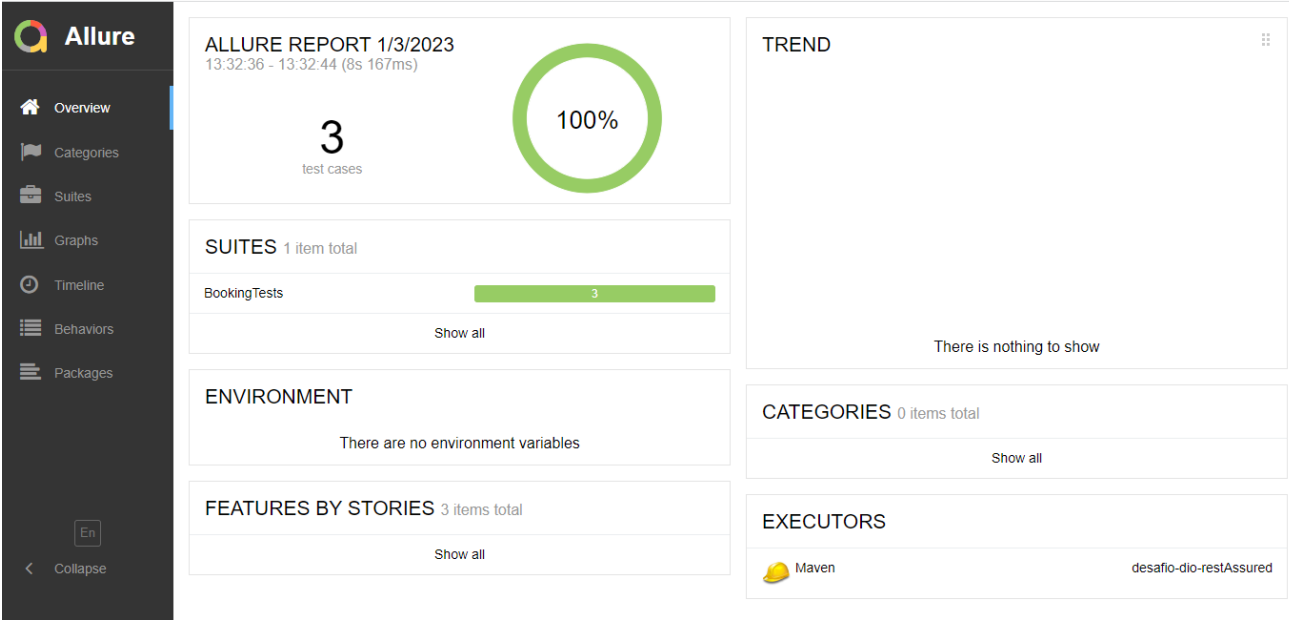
Allure

Overview
Categories
Suites
Graphs
Timeline
Behaviors
Packages

En
Collapse

ALLURE REPORT 1/3/2023
13:32:36 - 13:32:44 (8s 167ms)

3
test cases

100%

SUITES 1 item total
BookingTests 3
Show all

ENVIRONMENT
There are no environment variables

FEATURES BY STORIES 3 items total
Show all

TREND
There is nothing to show

CATEGORIES 0 items total
Show all

EXECUTORS
Maven desafio-dio-restAssured